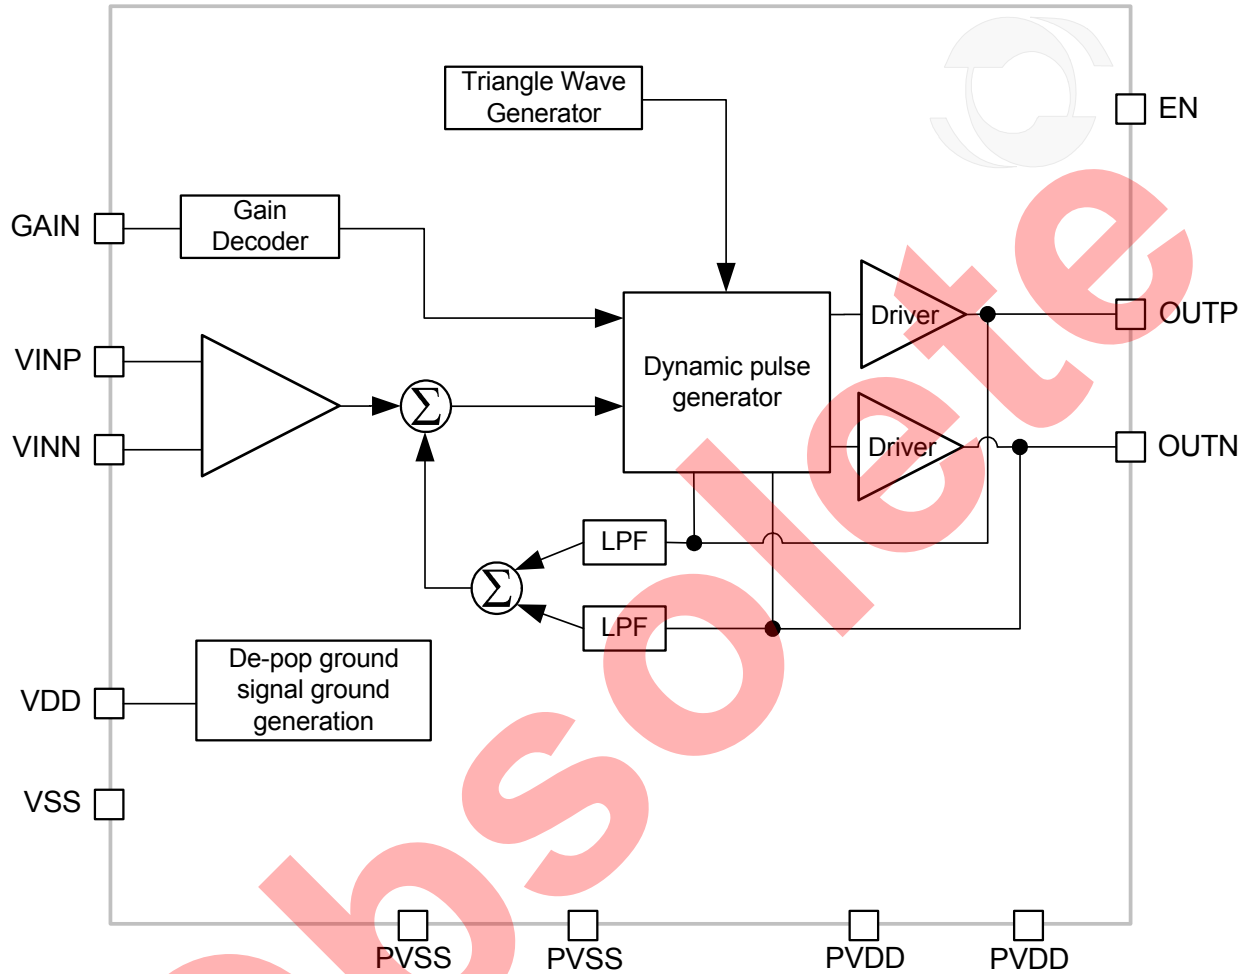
Triangle Wave Generator

EN

GAIN

Gain Decoder

Dynamic pulse generator

Driver

OUTP

VINP

$\sum$

Driver

OUTN

VINN

LPF

$\sum$

LPF

De-pop ground signal ground generation

VDD

VSS

PVSS

PVSS

PVDD

PVDD

Obsolete